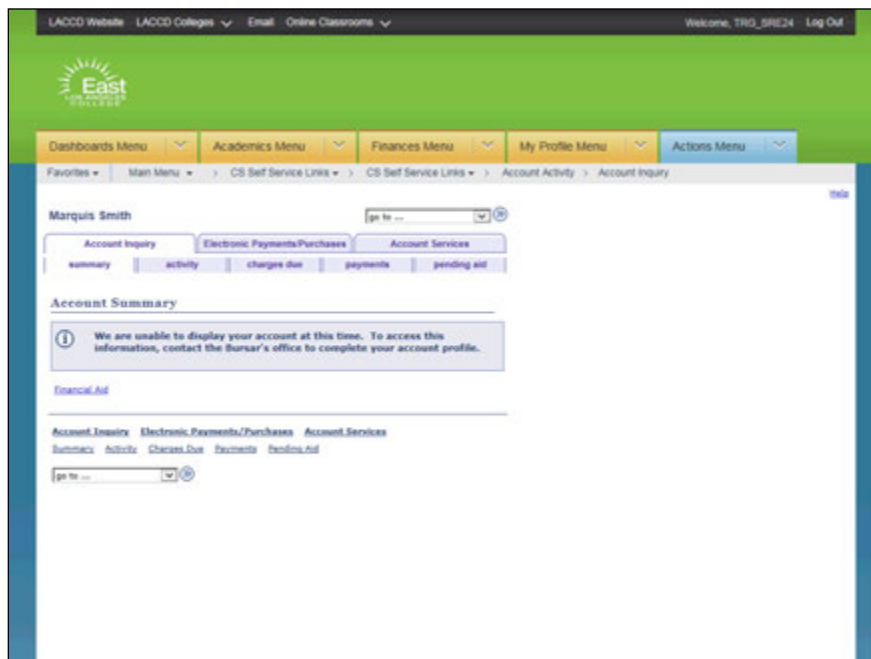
LACCD Website LACCD Colleges Email Online Classrooms

Welcome, TRG_SRE24 Log Out

East
LOS ANGELES COLLEGE

Dashboards Menu Academics Menu Finances Menu My Profile Menu Actions Menu

Favorites Main Menu > CS Self Service Links > CS Self Service Links > Account Activity > Account Inquiry

Help

Marquis Smith

go to ...

Account Inquiry Electronic Payments/Purchases Account Services

summary activity charges due payments pending aid

Account Summary

We are unable to display your account at this time. To access this information, contact the Bursar's office to complete your account profile.

Financial Aid

Account Inquiry Electronic Payments/Purchases Account Services

Summary Activity Charges Due Payments Pending Aid

go to ...